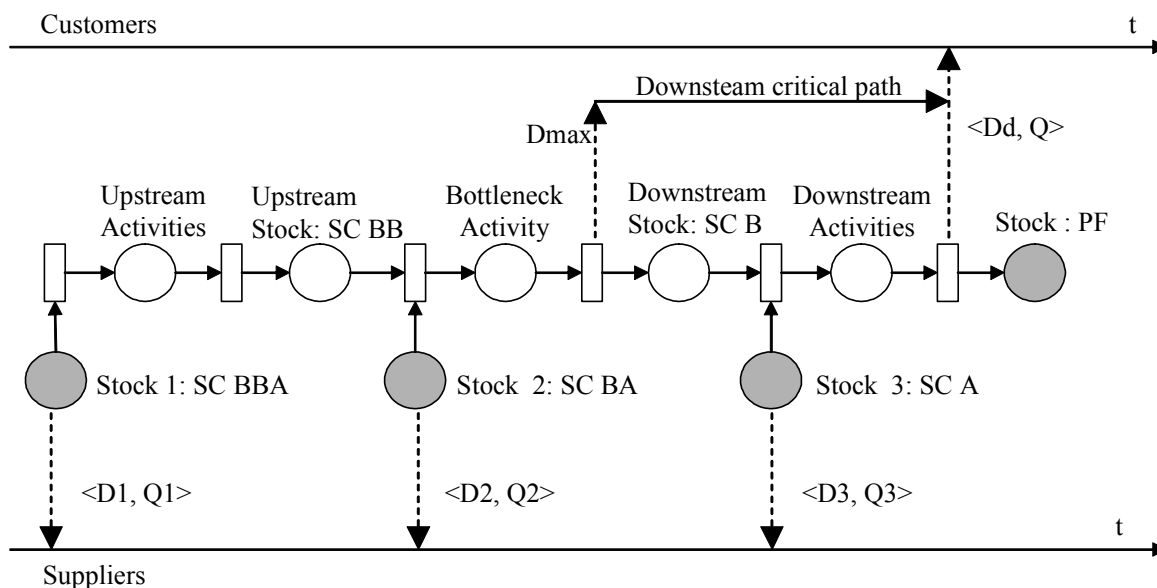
Customers

t

Downsteam critical path

Dmax

<Dd, Q>

Upstream Activities

Upstream Stock: SC BB

Bottleneck Activity

Downstream Stock: SC B

Downstream Activities

Stock : PF

Stock 1: SC BBA

Stock 2: SC BA

Stock 3: SC A

<D1, Q1>

<D2, Q2>

<D3, Q3>

t

Suppliers